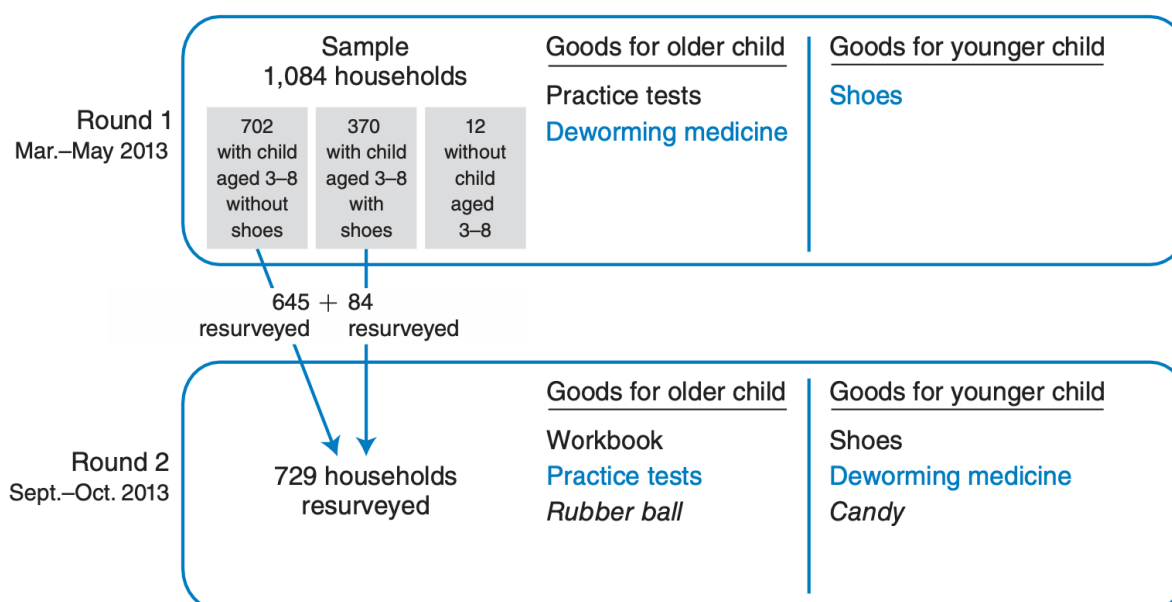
Round 1
Mar.–May 2013

Sample
1,084 households

| 702 with child aged 3–8 without shoes | 370 with child aged 3–8 with shoes | 12 without child aged 3–8 |
|---|---|---|

Goods for older child
Practice tests
Deworming medicine

Goods for younger child
Shoes

645 + 84
resurveyed resurveyed

Round 2
Sept.–Oct. 2013

729 households resurveyed

Goods for older child
Workbook
Practice tests
*Rubber ball*

Goods for younger child
Shoes
Deworming medicine
*Candy*